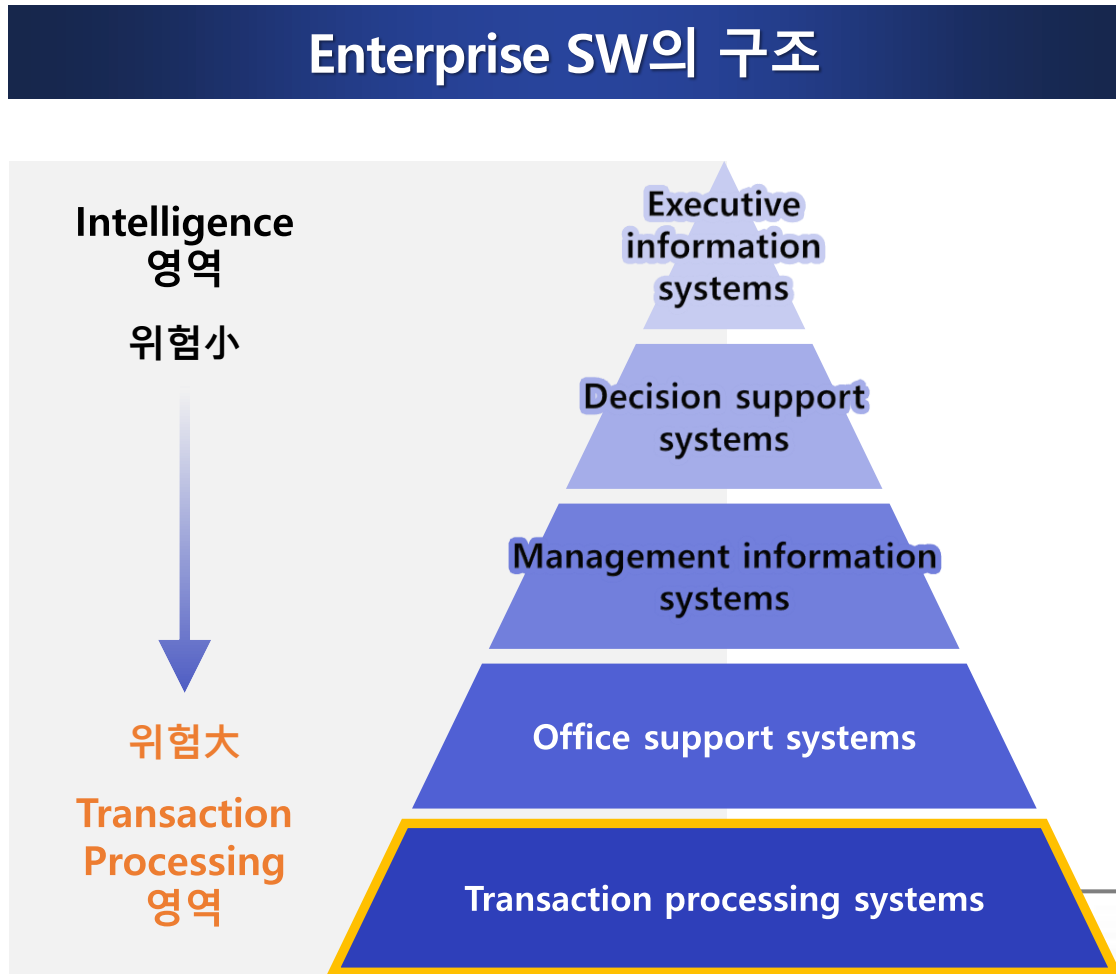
Enterprise SW의 구조

Intelligence 영역

위험小

위험大

Transaction Processing 영역

Executive information systems

Decision support systems

Management information systems

Office support systems

Transaction processing systems